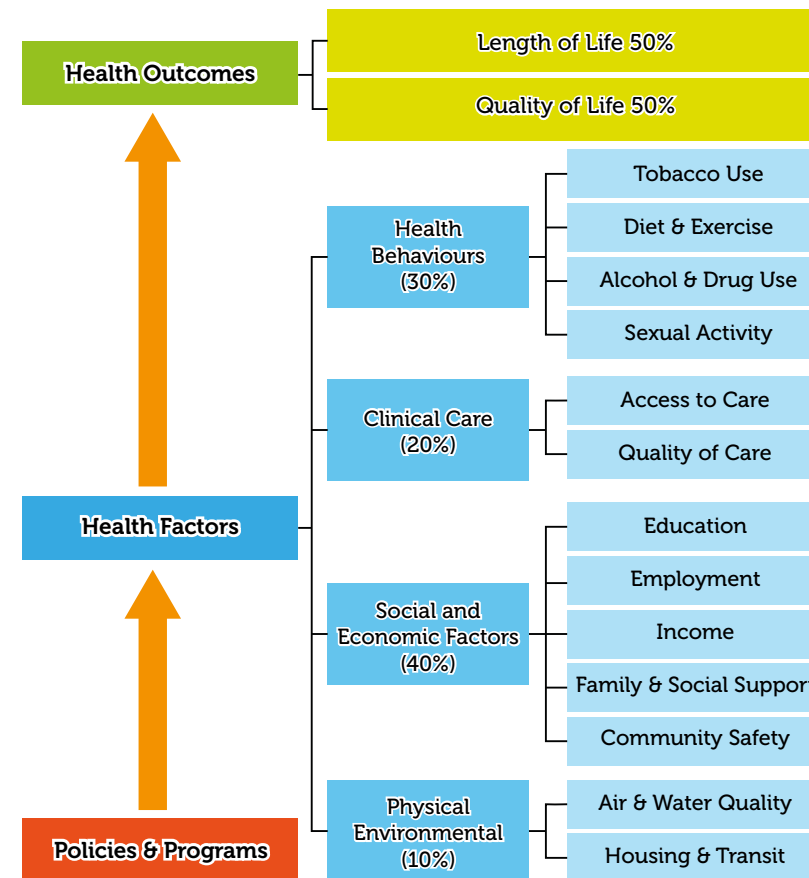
Health Outcomes

Length of Life 50%

Quality of Life 50%

Health Behaviours (30%)

Tobacco Use

Diet & Exercise

Alcohol & Drug Use

Sexual Activity

Clinical Care (20%)

Access to Care

Quality of Care

Health Factors

Social and Economic Factors (40%)

Education

Employment

Income

Family & Social Suppor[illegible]

Community Safety

Physical Environmental (10%)

Air & Water Quality

Housing & Transit

Policies & Programs